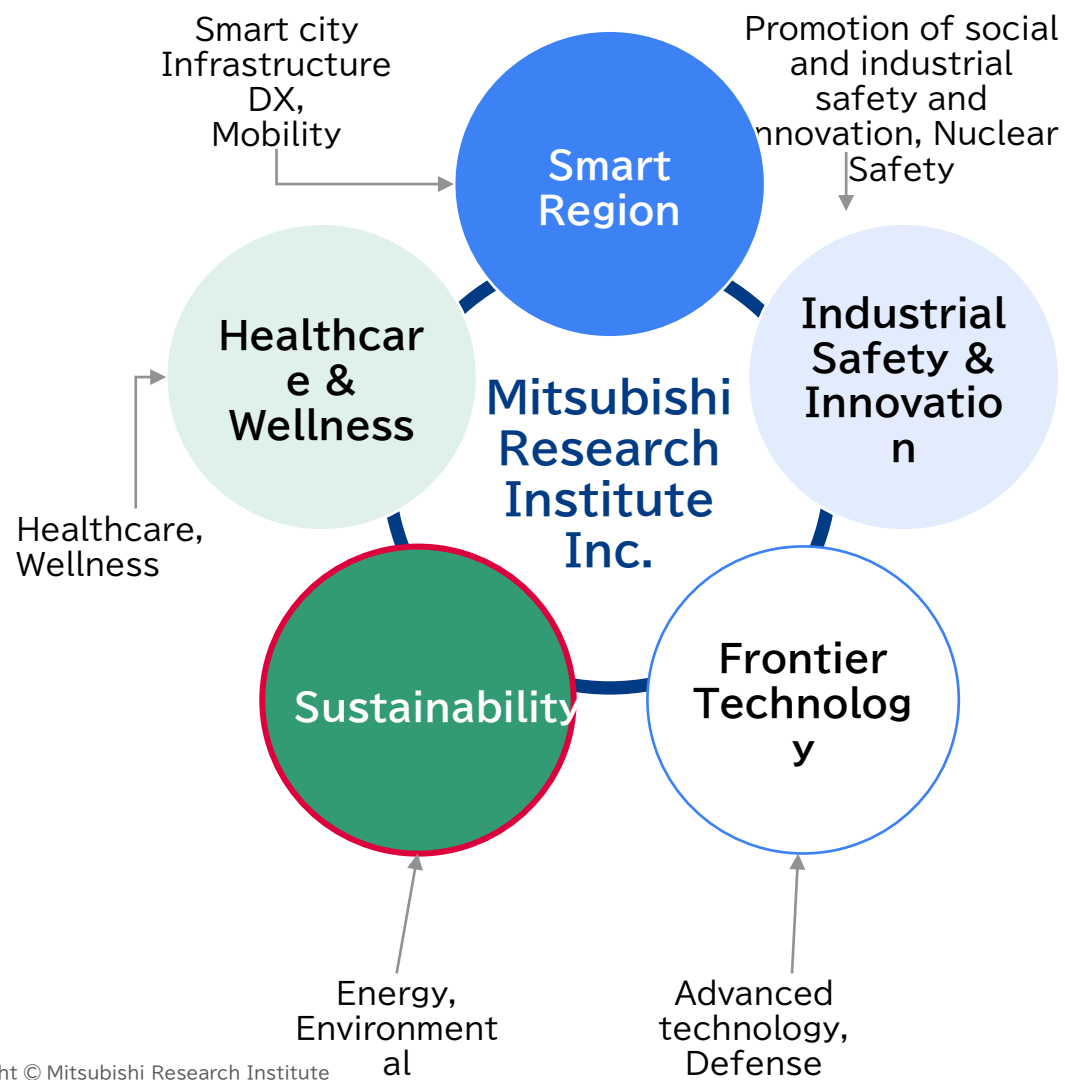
Smart city Infrastructure DX, Mobility

Promotion of social and industrial safety and nnovation, Nuclear Safety

Smart Region

Healthcar e & Wellness

Industrial Safety & Innovatio n

Mitsubishi Research Institute Inc.

Healthcare, Wellness

Sustainability

Frontier Technolog y

Energy, Environment al

Advanced technology, Defense

ht © Mitsubishi Research Institute